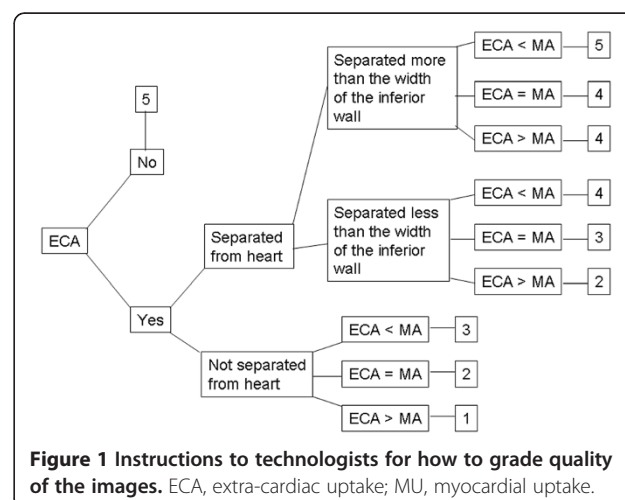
5

No

ECA

Yes

Separated from heart

Separated more than the width of the inferior wall

ECA < MA — 5

ECA = MA — 4

ECA > MA — 4

Separated less than the width of the inferior wall

ECA < MA — 4

ECA = MA — 3

ECA > MA — 2

Not separated from heart

ECA < MA — 3

ECA = MA — 2

ECA > MA — 1

**Figure 1 Instructions to technologists for how to grade quality of the images.** ECA, extra-cardiac uptake; MU, myocardial uptake.